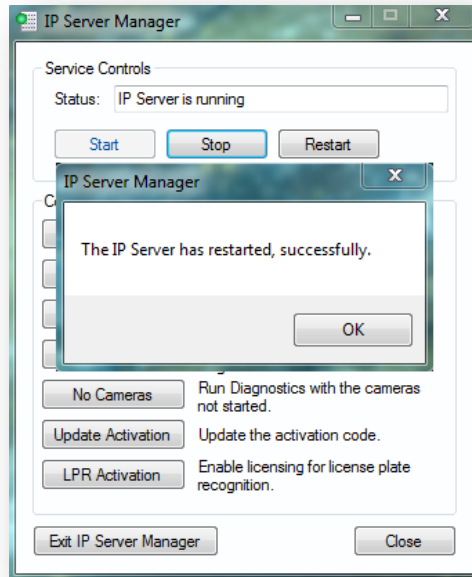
IP Server Manager

Service Controls

Status: IP Server is running

Start Stop Restart

C

IP Server Manager

The IP Server has restarted, successfully.

OK

No Cameras Run Diagnostics with the cameras not started.

Update Activation Update the activation code.

LPR Activation Enable licensing for license plate recognition.

Exit IP Server Manager Close